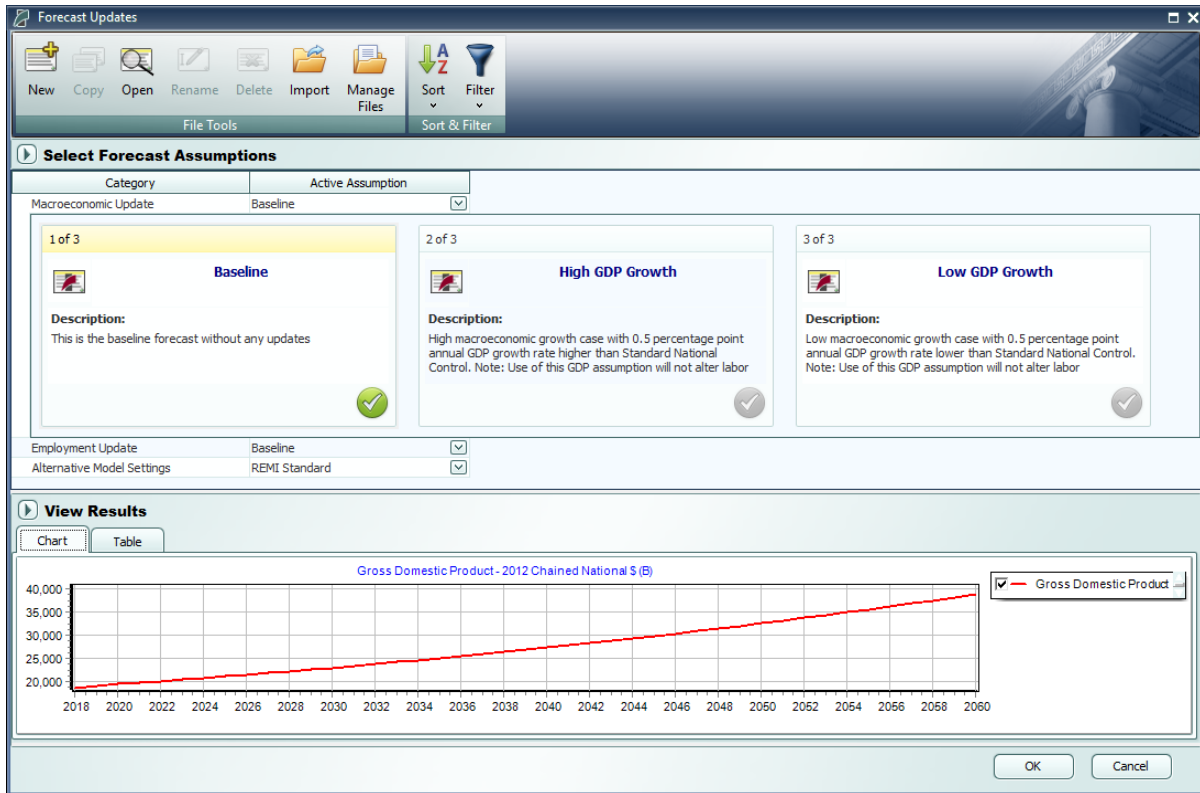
Forecast Updates

New Copy Open Rename Delete Import Manage Files
File Tools
Sort Filter
Sort & Filter

Select Forecast Assumptions

| Category | Active Assumption |
|---|---|
| Macroeconomic Update | Baseline |

1 of 3
Baseline
Description:
This is the baseline forecast without any updates

2 of 3
High GDP Growth
Description:
High macroeconomic growth case with 0.5 percentage point annual GDP growth rate higher than Standard National Control. Note: Use of this GDP assumption will not alter labor

3 of 3
Low GDP Growth
Description:
Low macroeconomic growth case with 0.5 percentage point annual GDP growth rate lower than Standard National Control. Note: Use of this GDP assumption will not alter labor

| Employment Update | Baseline |
|---|---|
| Alternative Model Settings | REMI Standard |

View Results
Chart Table

Gross Domestic Product - 2012 Chained National $ (B)
40,000
35,000
30,000
25,000
20,000
2018 2020 2022 2024 2026 2028 2030 2032 2034 2036 2038 2040 2042 2044 2046 2048 2050 2052 2054 2056 2058 2060
Gross Domestic Product

OK Cancel